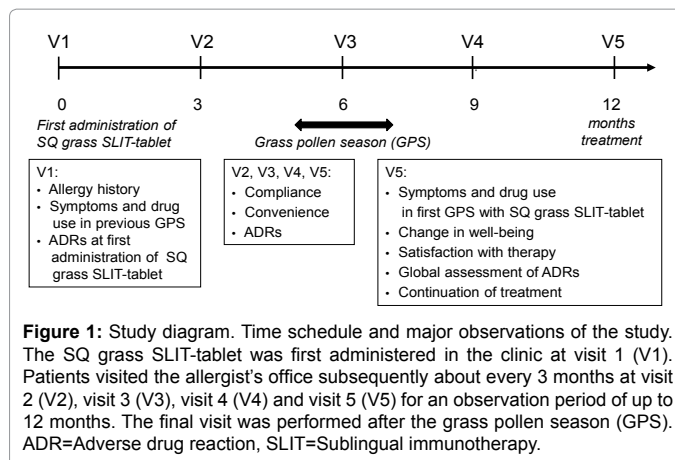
V1 V2 V3 V4 V5

0 3 6 9 12

First administration of SQ grass SLIT-tablet

Grass pollen season (GPS)

months treatment

V1:
• Allergy history
• Symptoms and drug use in previous GPS
• ADRs at first administration of SQ grass SLIT-tablet

V2, V3, V4, V5:
• Compliance
• Convenience
• ADRs

V5:
• Symptoms and drug use in first GPS with SQ grass SLIT-tablet
• Change in well-being
• Satisfaction with therapy
• Global assessment of ADRs
• Continuation of treatment

**Figure 1:** Study diagram. Time schedule and major observations of the study. The SQ grass SLIT-tablet was first administered in the clinic at visit 1 (V1). Patients visited the allergist's office subsequently about every 3 months at visit 2 (V2), visit 3 (V3), visit 4 (V4) and visit 5 (V5) for an observation period of up to 12 months. The final visit was performed after the grass pollen season (GPS). ADR=Adverse drug reaction, SLIT=Sublingual immunotherapy.